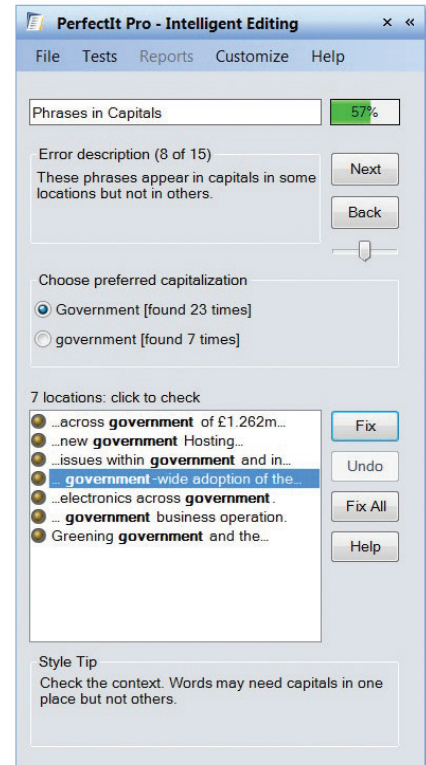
PerfectIt Pro - Intelligent Editing × «

File Tests Reports Customize Help

Phrases in Capitals 57%

Error description (8 of 15)
These phrases appear in capitals in some locations but not in others.

Next

Back

Choose preferred capitalization

Government [found 23 times]

government [found 7 times]

7 locations: click to check

...across **government** of £1.262m...
...new **government** Hosting...
...issues within **government** and in...
... **government**-wide adoption of the...
...electronics across **government**.
... **government** business operation.
Greening **government** and the...

Fix

Undo

Fix All

Help

Style Tip
Check the context. Words may need capitals in one place but not others.